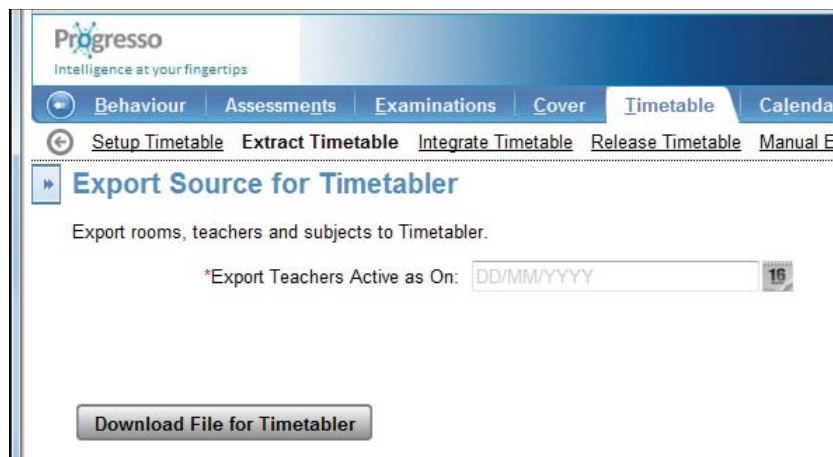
Progresso
Intelligence at your fingertips

Behaviour | Assessments | Examinations | Cover | Timetable | Calenda

Setup Timetable Extract Timetable Integrate Timetable Release Timetable Manual E

Export Source for Timetabler

Export rooms, teachers and subjects to Timetabler.

*Export Teachers Active as On: DD/MM/YYYY 16

Download File for Timetabler